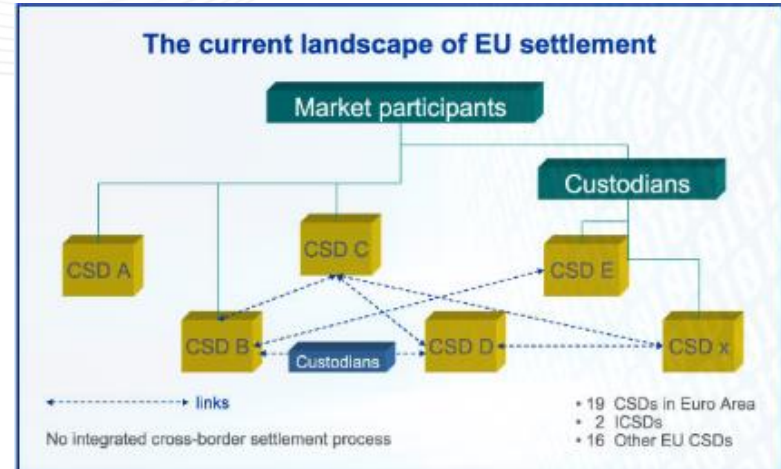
The current landscape of EU settlement

Market participants

Custodians

CSD A

CSD C

CSD E

CSD B

Custodians

CSD D

CSD x

links

No integrated cross-border settlement process

• 19 CSDs in Euro Area
• 2 ICSDs
• 16 Other EU CSDs